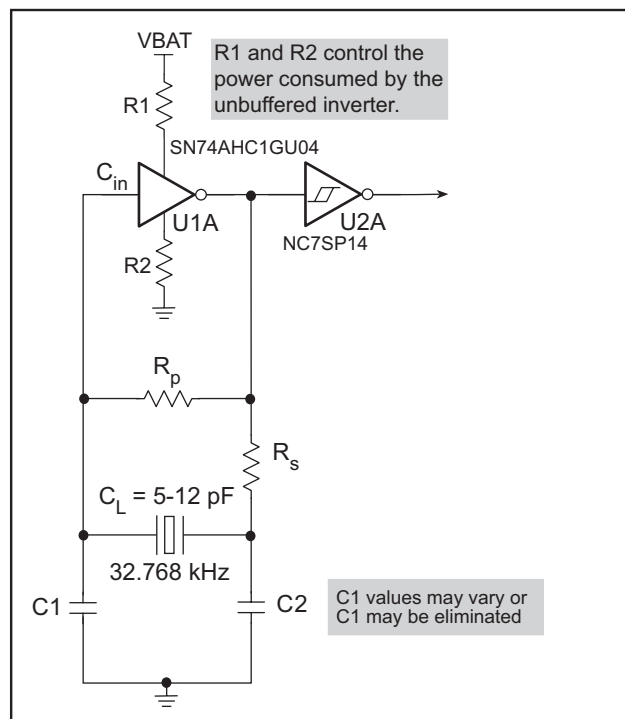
VBAT

R1 and R2 control the power consumed by the unbuffered inverter.

R1

SN74AHC1GU04

$C_{in}$

U1A

U2A

NC7SP14

R2

$R_p$

$R_s$

$C_L$ = 5-12 pF

32.768 kHz

C1

C2

C1 values may vary or C1 may be eliminated